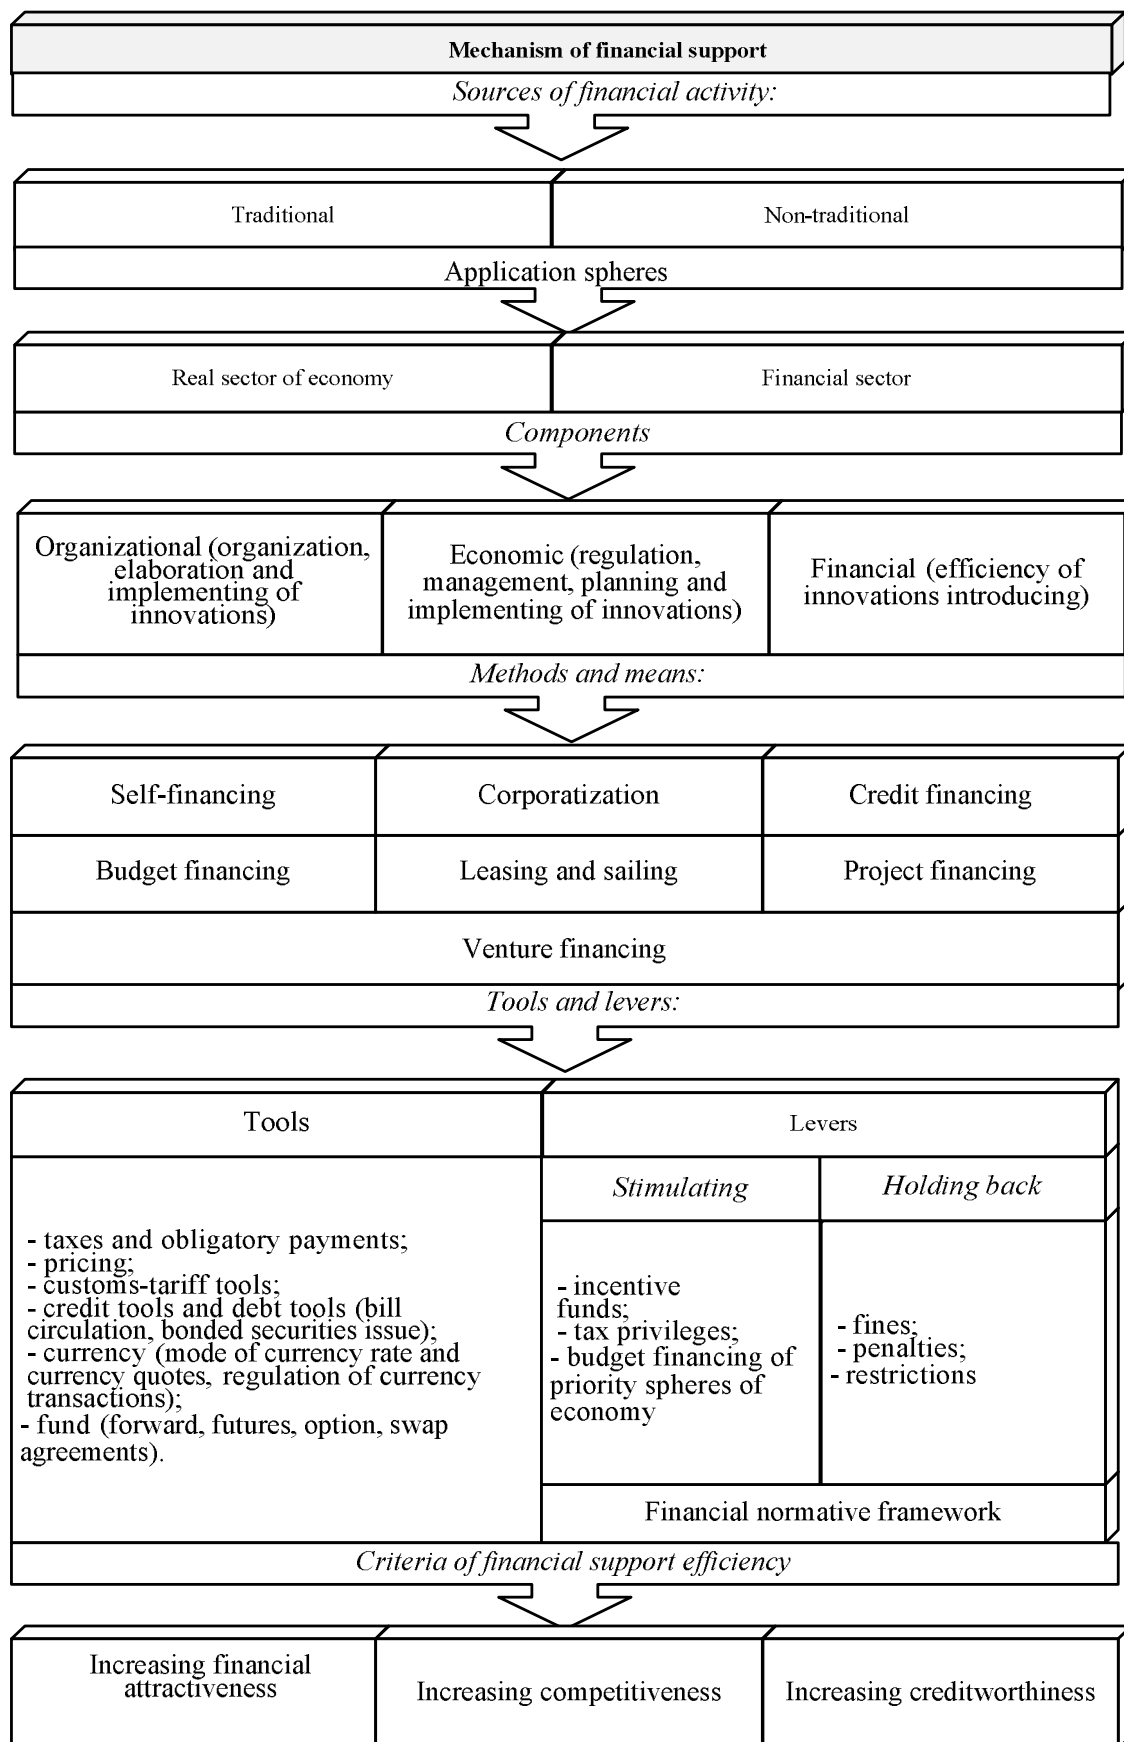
Mechanism of financial support

Sources of financial activity:

| Traditional | Non-traditional |
|---|---|

Application spheres

| Real sector of economy | Financial sector |
|---|---|

Components

| Organizational (organization, elaboration and implementing of innovations) | Economic (regulation, management, planning and implementing of innovations) | Financial (efficiency of innovations introducing) |
|---|---|---|

Methods and means:

| Self-financing | Corporatization | Credit financing |
|---|---|---|
| Budget financing | Leasing and sailing | Project financing |

Venture financing

Tools and levers:

Tools

- taxes and obligatory payments;
- pricing;
- customs-tariff tools;
- credit tools and debt tools (bill circulation, bonded securities issue);
- currency (mode of currency rate and currency quotes, regulation of currency transactions);
- fund (forward, futures, option, swap agreements).

Levers

| Stimulating | Holding back |
|---|---|
| - incentive funds; - tax privileges; - budget financing of priority spheres of economy | - fines; - penalties; - restrictions |

Financial normative framework

Criteria of financial support efficiency

| Increasing financial attractiveness | Increasing competitiveness | Increasing creditworthiness |
|---|---|---|